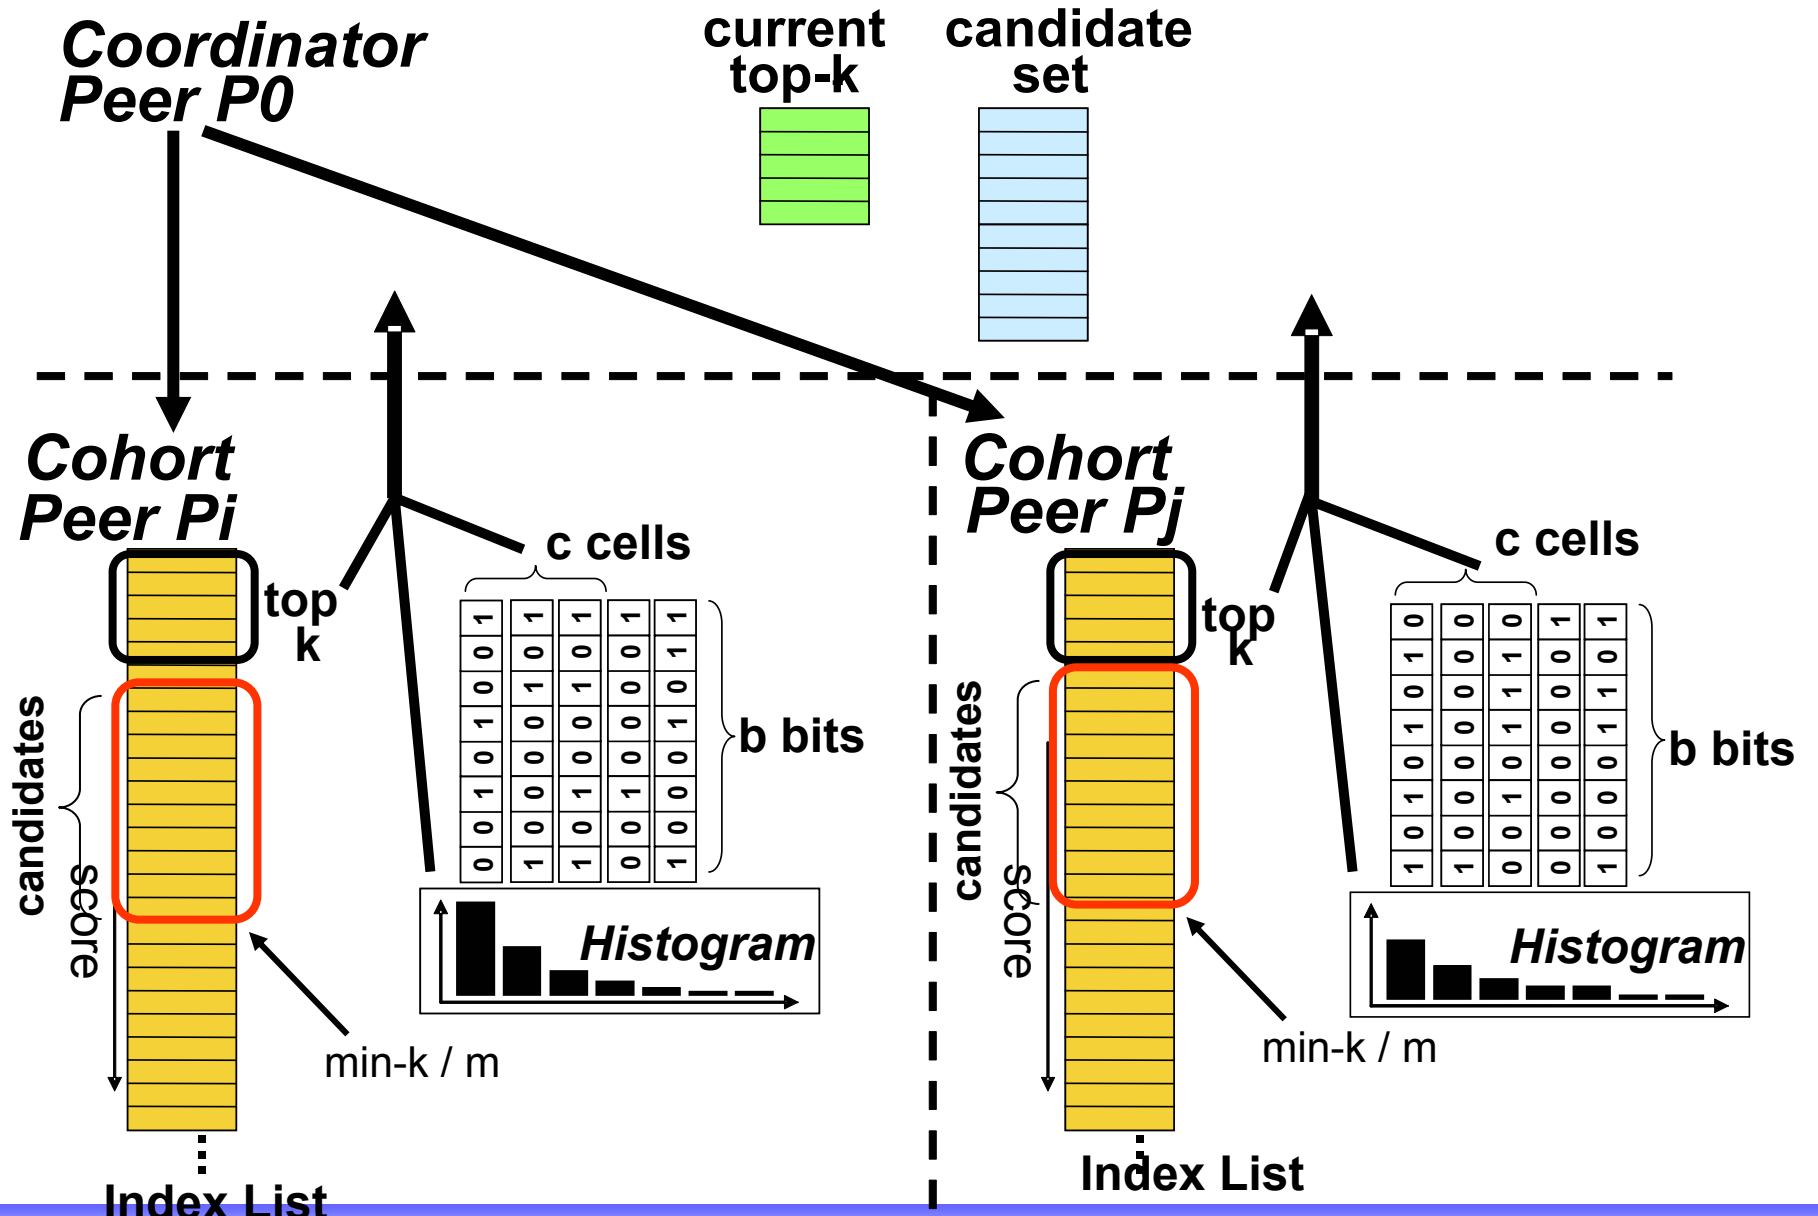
Coordinator Peer P0

current top-k

candidate set

Cohort Peer Pi

top k

c cells

| 1 | 1 | 1 | 1 | 1 |
|---|---|---|---|---|
| 0 | 0 | 0 | 0 | 1 |
| 0 | 1 | 1 | 0 | 0 |
| 1 | 0 | 0 | 0 | 1 |
| 0 | 0 | 0 | 0 | 0 |
| 1 | 0 | 1 | 1 | 0 |
| 0 | 0 | 0 | 0 | 0 |
| 0 | 1 | 1 | 0 | 1 |

b bits

candidates

score

Histogram

min-k / m

Index List

Cohort Peer Pj

top k

c cells

| 0 | 0 | 0 | 1 | 1 |
|---|---|---|---|---|
| 1 | 0 | 1 | 0 | 0 |
| 0 | 0 | 1 | 0 | 1 |
| 1 | 0 | 1 | 0 | 1 |
| 0 | 0 | 0 | 0 | 0 |
| 1 | 0 | 1 | 0 | 0 |
| 0 | 0 | 0 | 0 | 0 |
| 1 | 1 | 0 | 0 | 1 |

b bits

candidates

score

Histogram

min-k / m

Index List